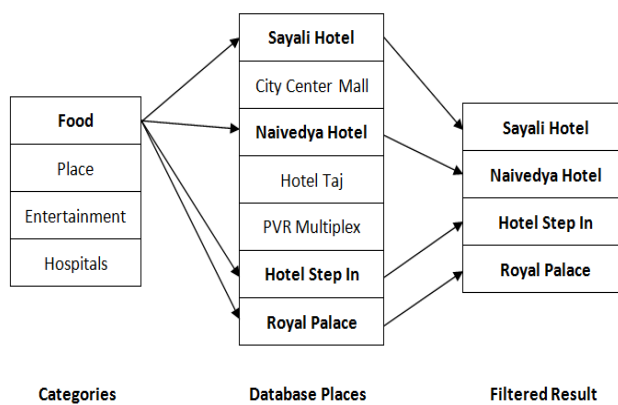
| Food |
|---|
| Place |
| Entertainment |
| Hospitals |

| Sayali Hotel |
|---|
| City Center Mall |
| Naivedya Hotel |
| Hotel Taj |
| PVR Multiplex |
| Hotel Step In |
| Royal Palace |

| Sayali Hotel |
|---|
| Naivedya Hotel |
| Hotel Step In |
| Royal Palace |

Categories

Database Places

Filtered Result